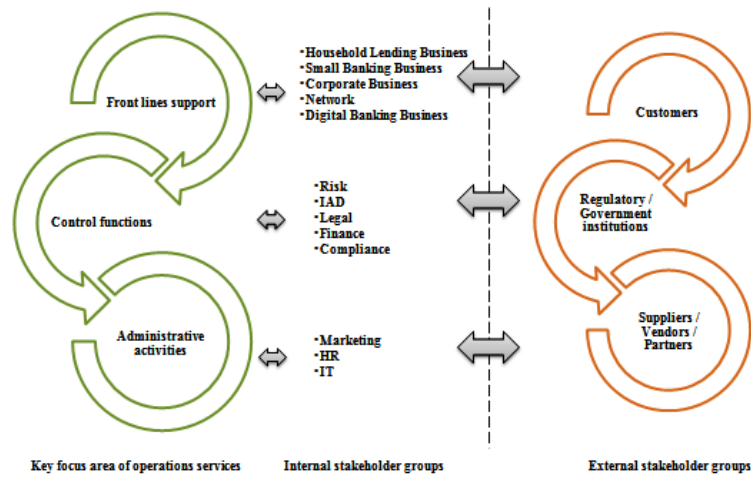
Front lines support

Control functions

Administrative activities

· Household Lending Business
· Small Banking Business
· Corporate Business
· Network
· Digital Banking Business

· Risk
· IAD
· Legal
· Finance
· Compliance

· Marketing
· HR
· IT

Customers

Regulatory / Government institutions

Suppliers / Vendors / Partners

Key focus area of operations services

Internal stakeholder groups

External stakeholder groups